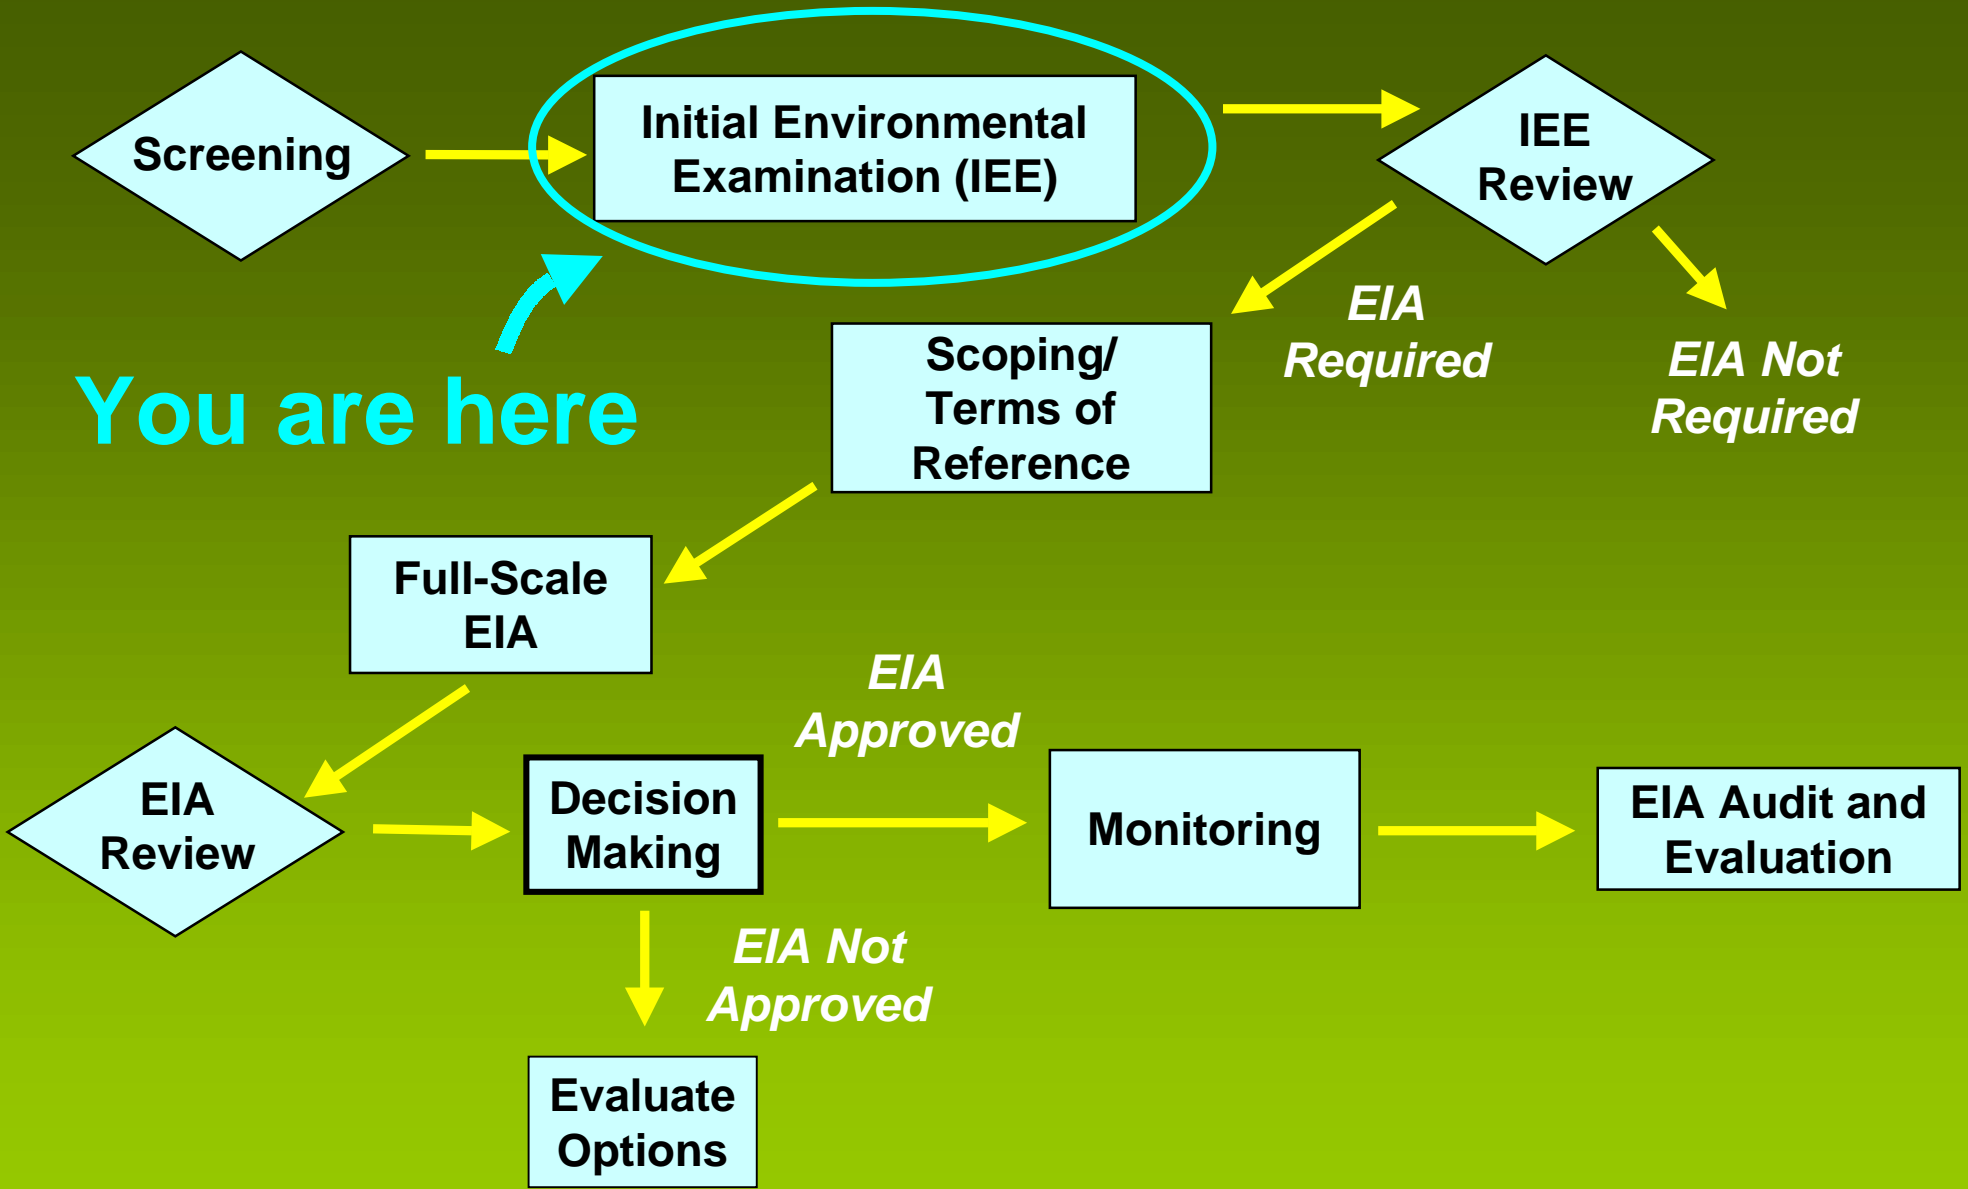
Screening

Initial Environmental Examination (IEE)

IEE Review

You are here

EIA Required

EIA Not Required

Scoping/ Terms of Reference

Full-Scale EIA

EIA Approved

EIA Review

Decision Making

Monitoring

EIA Audit and Evaluation

EIA Not Approved

Evaluate Options